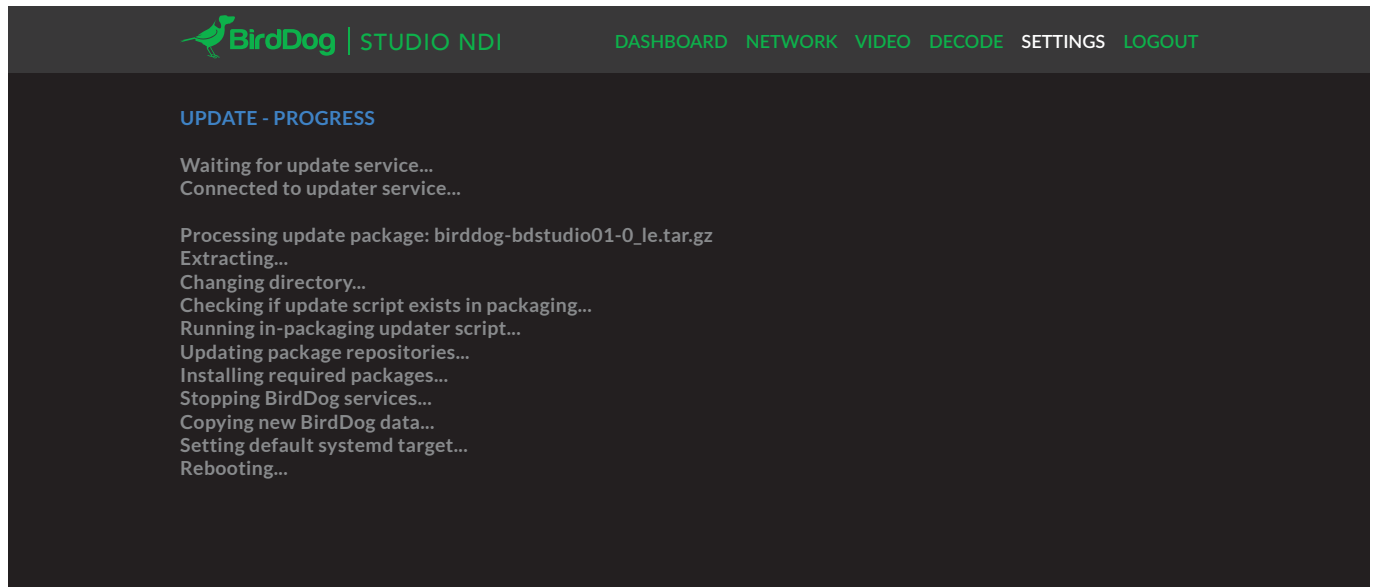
BirdDog | STUDIO NDI

DASHBOARD NETWORK VIDEO DECODE SETTINGS LOGOUT

UPDATE - PROGRESS

Waiting for update service...
Connected to updater service...

Processing update package: birddog-bdstudio01-0_le.tar.gz
Extracting...
Changing directory...
Checking if update script exists in packaging...
Running in-packaging updater script...
Updating package repositories...
Installing required packages...
Stopping BirdDog services...
Copying new BirdDog data...
Setting default systemd target...
Rebooting...